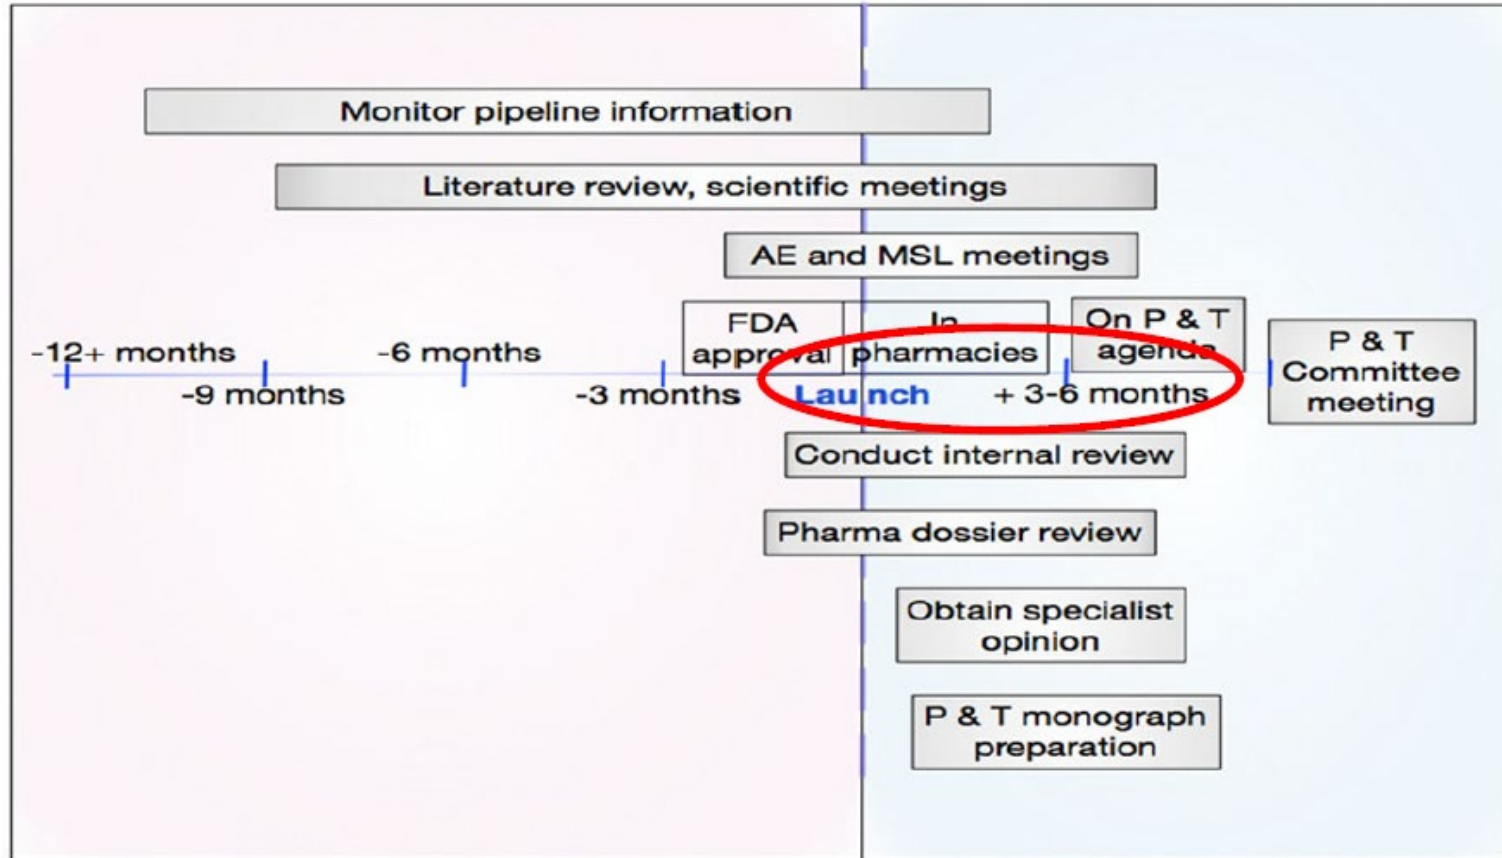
Monitor pipeline information

Literature review, scientific meetings

AE and MSL meetings

FDA approval

In pharmacies

On P & T agenda

P & T Committee meeting

-12+ months

-9 months

-6 months

-3 months

Launch

+ 3-6 months

Conduct internal review

Pharma dossier review

Obtain specialist opinion

P & T monograph preparation